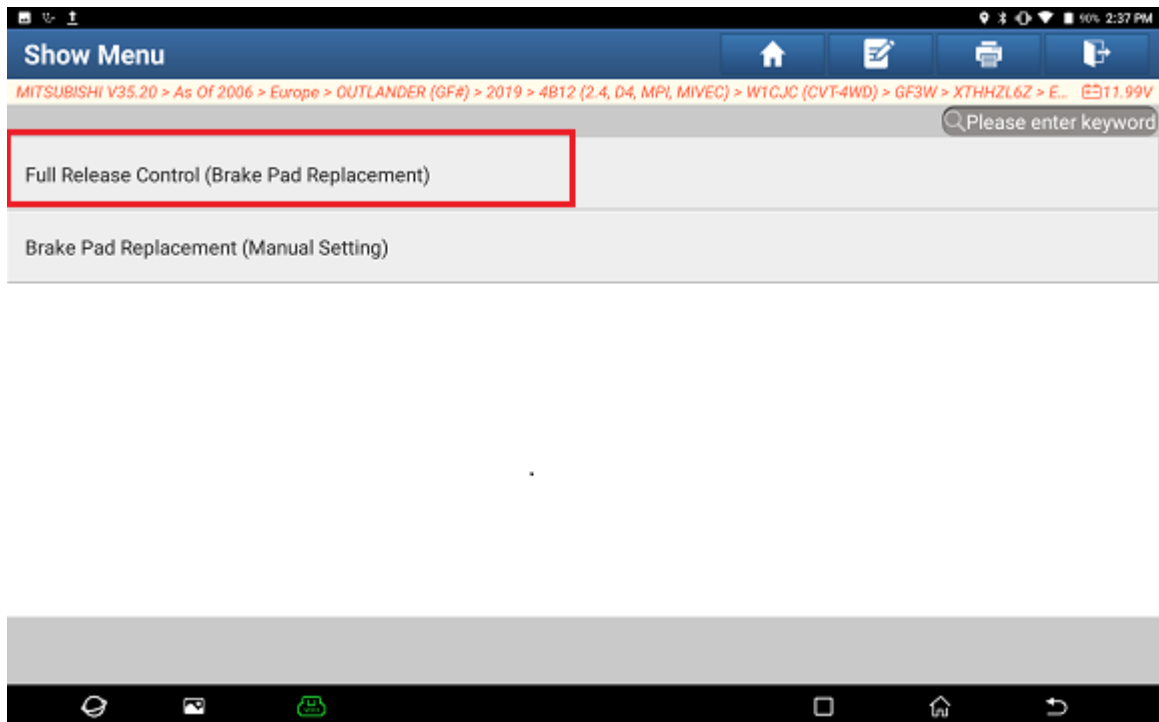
90% 2:37 PM

Show Menu

MITSUBISHI V35.20 > As Of 2006 > Europe > OUTLANDER (GF#) > 2019 > 4B12 (2.4, D4, MPI, MIVEC) > W1CJC (CVT-4WD) > GF3W > XTHHZL6Z > E... 11.99V

Please enter keyword

Full Release Control (Brake Pad Replacement)

Brake Pad Replacement (Manual Setting)